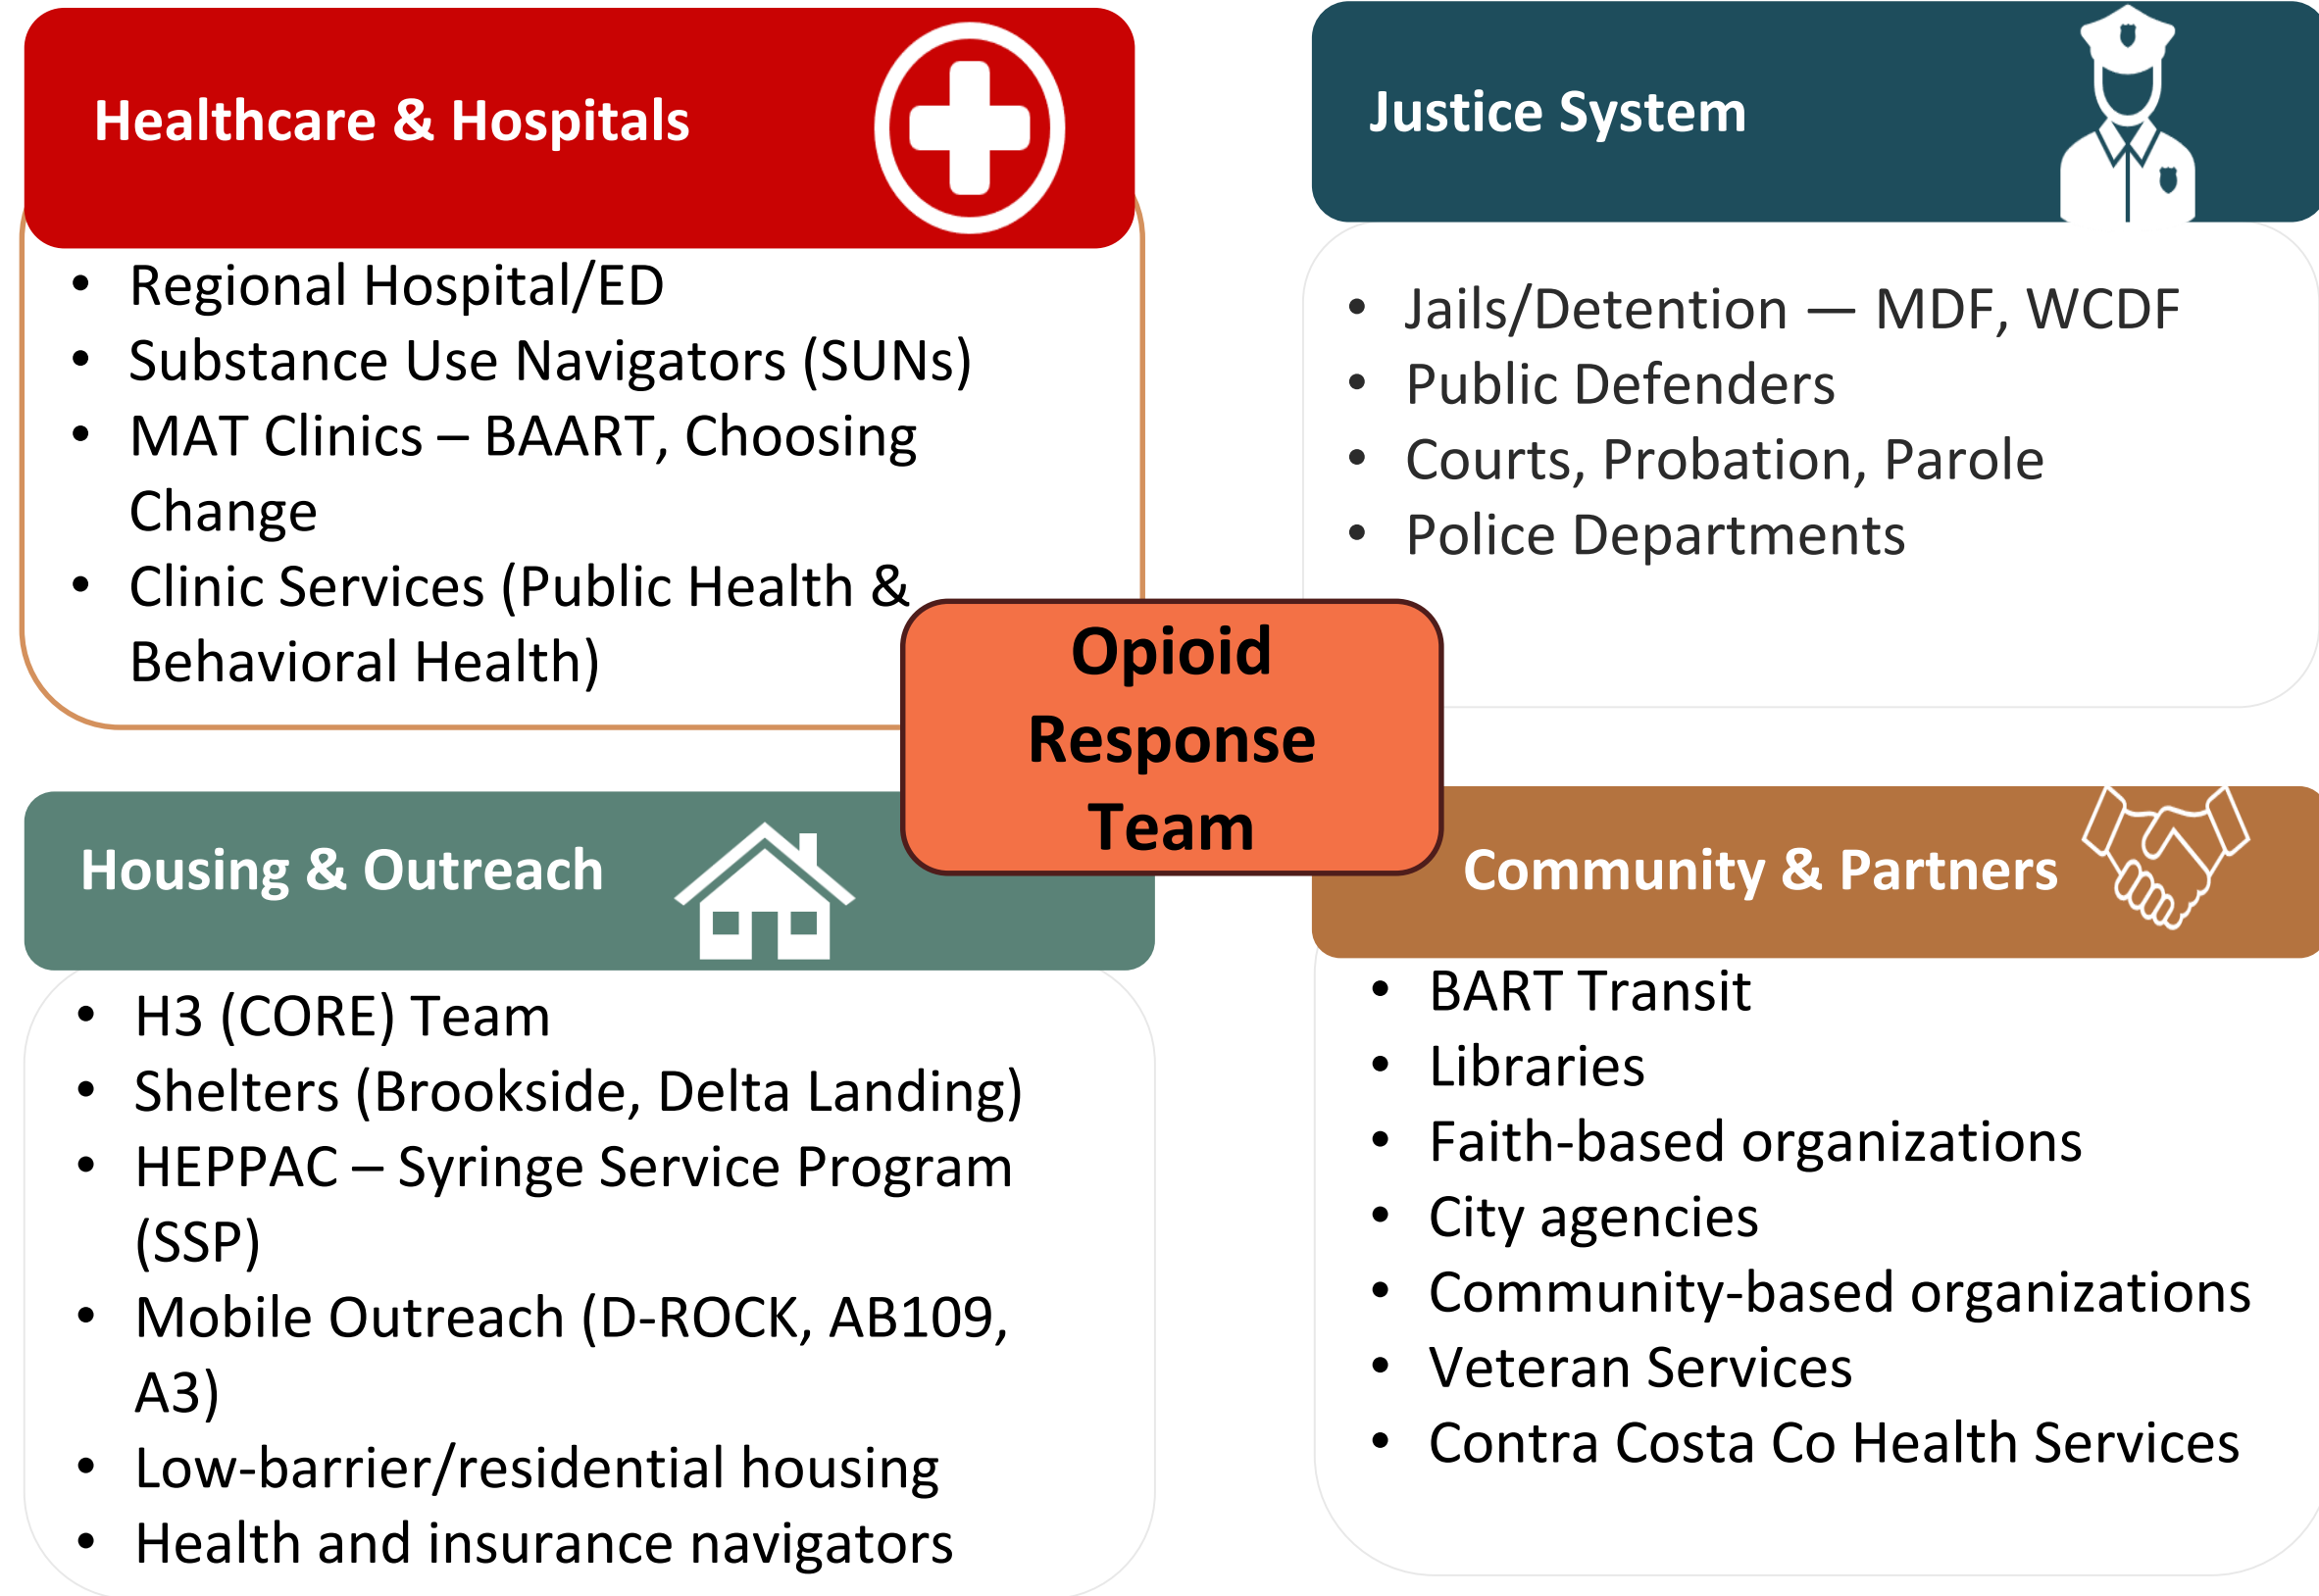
Healthcare & Hospitals

- Regional Hospital/ED
- Substance Use Navigators (SUNs)
- MAT Clinics – BAART, Choosing Change
- Clinic Services (Public Health & Behavioral Health)

Justice System

- Jails/Detention — MDF, WCDF
- Public Defenders
- Courts, Probation, Parole
- Police Departments

Opioid Response Team

Housing & Outreach

- H3 (CORE) Team
- Shelters (Brookside, Delta Landing)
- HEPPAC – Syringe Service Program (SSP)
- Mobile Outreach (D-ROCK, AB109, A3)
- Low-barrier/residential housing
- Health and insurance navigators

Community & Partners

- BART Transit
- Libraries
- Faith-based organizations
- City agencies
- Community-based organizations
- Veteran Services
- Contra Costa Co Health Services